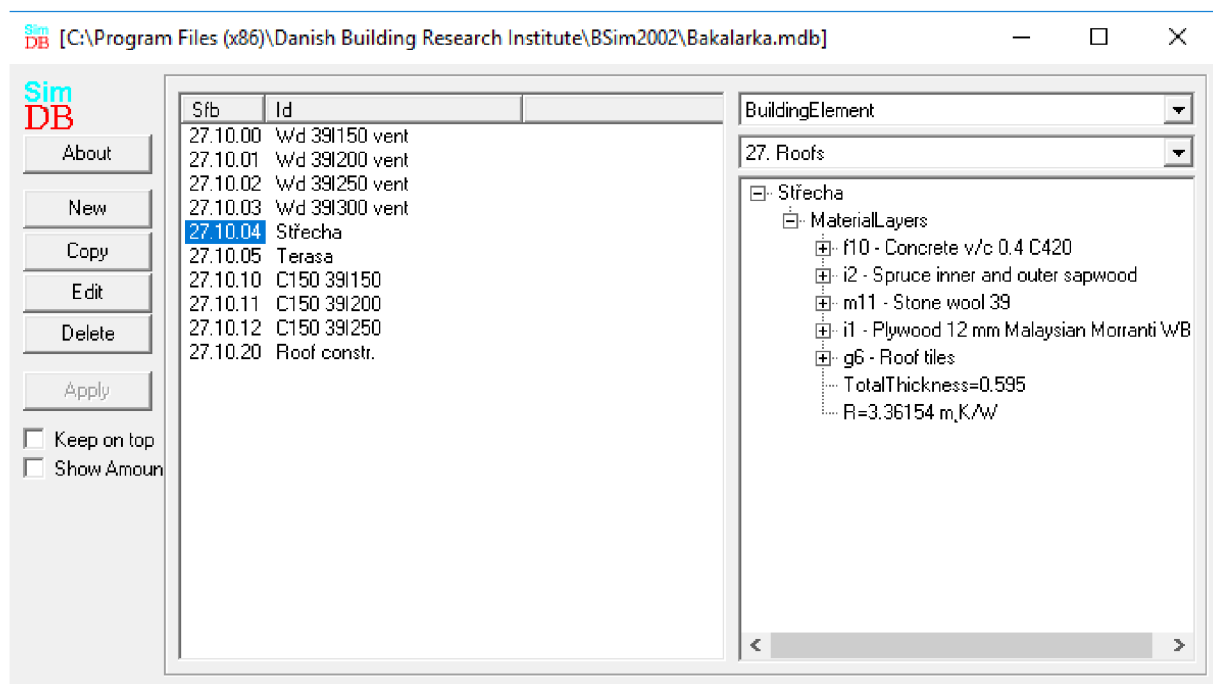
Sim DB [C:\Program Files (x86)\Danish Building Research Institute\BSim2002\Bakalarka.mdb]

Sim
DB

About

New

Copy

Edit

Delete

Apply

Keep on top

Show Amoun

| Sfb | Id |
|---|---|
| 27.10.00 | Wd 39l150 vent |
| 27.10.01 | Wd 39l200 vent |
| 27.10.02 | Wd 39l250 vent |
| 27.10.03 | Wd 39l300 vent |
| 27.10.04 | Střecha |
| 27.10.05 | Terasa |
| 27.10.10 | C150 39l150 |
| 27.10.11 | C150 39l200 |
| 27.10.12 | C150 39l250 |
| 27.10.20 | Roof constr. |

BuildingElement

27. Roofs

Střecha
MaterialLayers
f10 - Concrete v/c 0.4 C420
i2 - Spruce inner and outer sapwood
m11 - Stone wool 39
i1 - Plywood 12 mm Malaysian Morranti WB
g6 - Roof tiles
TotalThickness=0.595
R=3.36154 m$^2$K/W